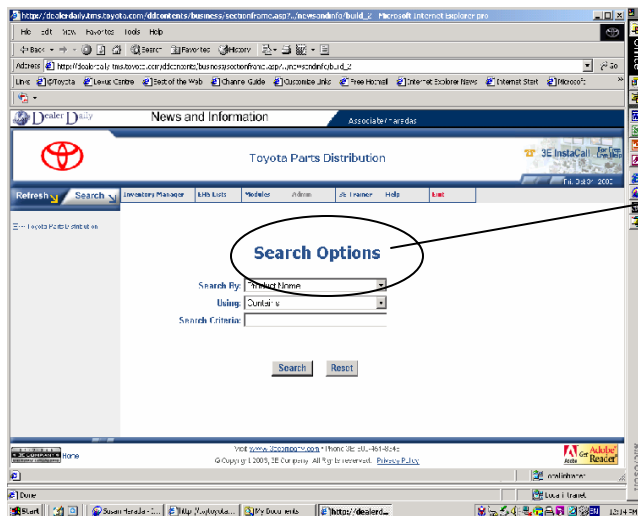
https://dealerdaily.tms.toyota.com/ddcontents/business/sectionframe.asp?.../newsandinfo/build_2 - Microsoft Internet Explorer pro

File Edit View Favorites Tools Help

Back Search Favorites History

Address https://dealerdaily.tms.toyota.com/ddcontents/business/sectionframe.asp?.../newsandinfo/build_2 Go

Links @Toyota Lexus Centre Best of the Web Channel Guide Customize Links Free Hotmail Internet Explorer News Internet Start Microsoft

Dealer Daily News and Information Associate Calendar

Toyota Parts Distribution

3E InstaCall

Fri. Oct 01 2002

Refresh Search Inventory Manager MHs Lists Modules Admin 3E Frames Help Exit

Toyota Parts Distribution

Search Options

Search By: Product Name

Using: Contains

Search Criteria:

Search Reset

Home

Visit www.3ecompany.com • Phone 800-461-8646
©Copyright 2003, 3E Company. All Rights reserved. Privacy Policy

Get Adobe Reader

Local intranet

Done Local intranet

Start Susan Heraldo - ... http://toyotoyota... My Documents https://dealerd... 12:14 PM